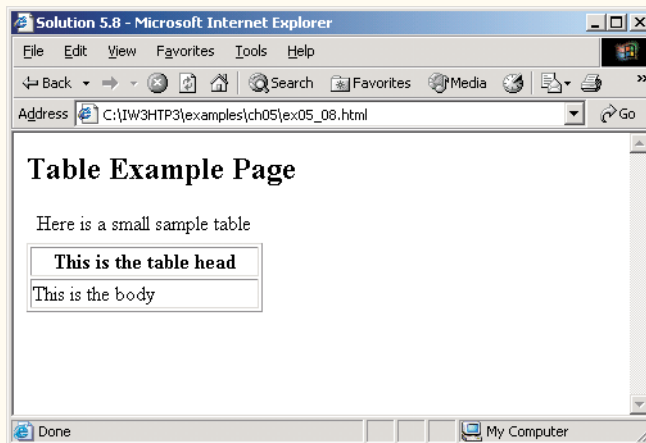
Solution 5.8 - Microsoft Internet Explorer

File Edit View Favorites Tools Help

Back Search Favorites Media

Address C:\IW3HTP3\examples\ch05\ex05_08.html Go

Table Example Page

Here is a small sample table

| This is the table head |
|---|
| This is the body |

Done My Computer